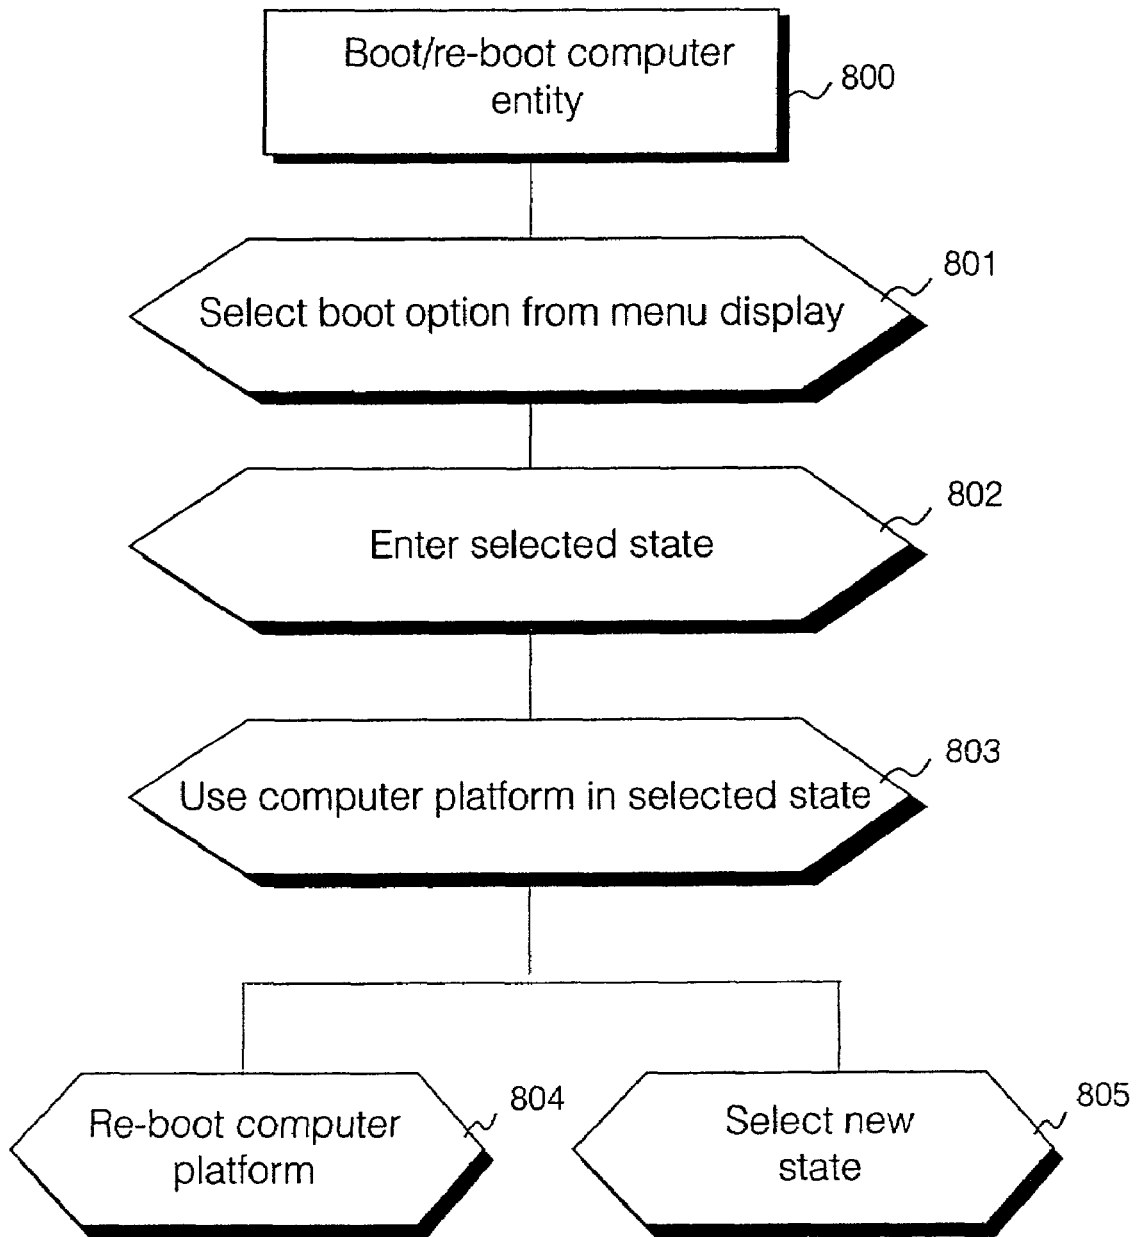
Boot/re-boot computer entity

800

Select boot option from menu display

801

Enter selected state

802

Use computer platform in selected state

803

Re-boot computer platform

804

Select new state

805